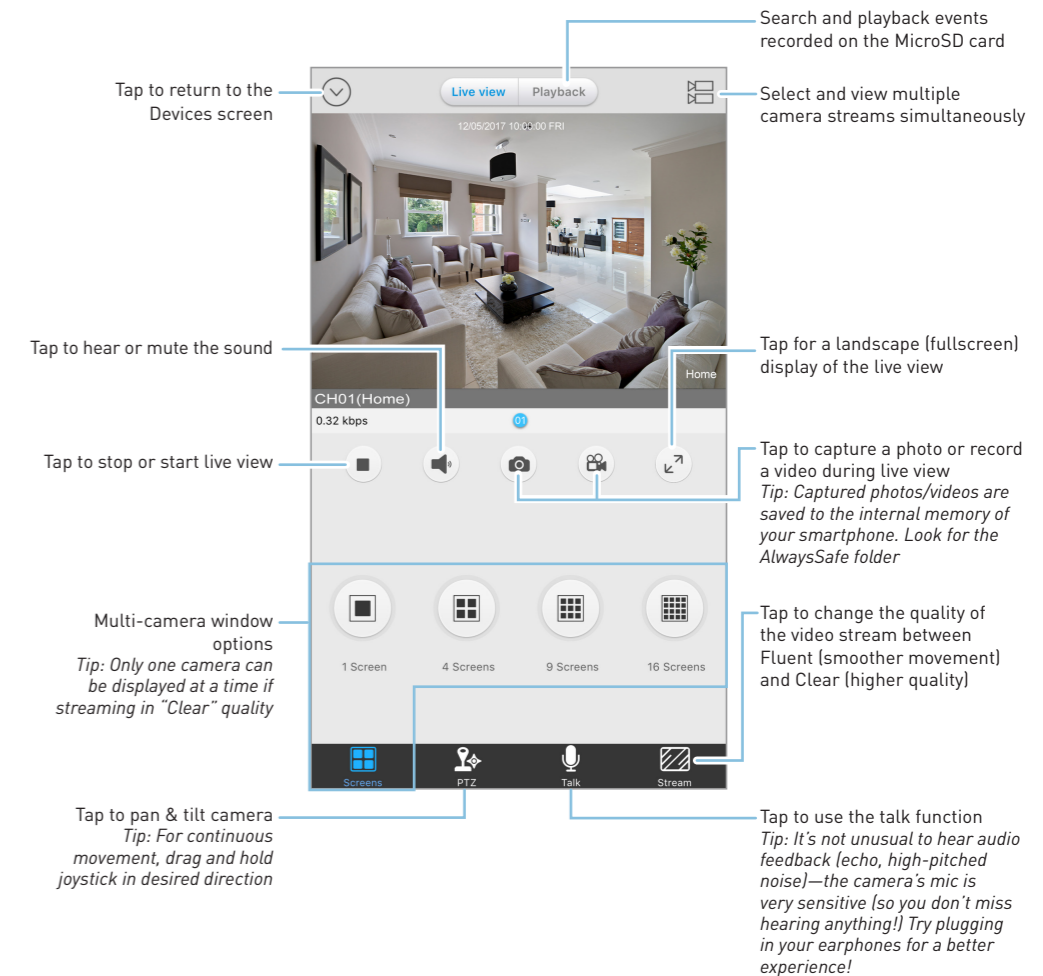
Search and playback events recorded on the MicroSD card

Tap to return to the Devices screen

Live view

Playback

Select and view multiple camera streams simultaneously

12/05/2017 10:00:00 FRI

Tap to hear or mute the sound

Tap for a landscape (fullscreen) display of the live view

Home

CH01(Home)

0.32 kbps

01

Tap to stop or start live view

Tap to capture a photo or record a video during live view
*Tip: Captured photos/videos are saved to the internal memory of your smartphone. Look for the AlwaysSafe folder*

Multi-camera window options
*Tip: Only one camera can be displayed at a time if streaming in "Clear" quality*

1 Screen

4 Screens

9 Screens

16 Screens

Tap to change the quality of the video stream between Fluent (smoother movement) and Clear (higher quality)

Screens

PTZ

Talk

Stream

Tap to pan & tilt camera
*Tip: For continuous movement, drag and hold joystick in desired direction*

Tap to use the talk function
*Tip: It's not unusual to hear audio feedback (echo, high-pitched noise)—the camera's mic is very sensitive (so you don't miss hearing anything!) Try plugging in your earphones for a better experience!*